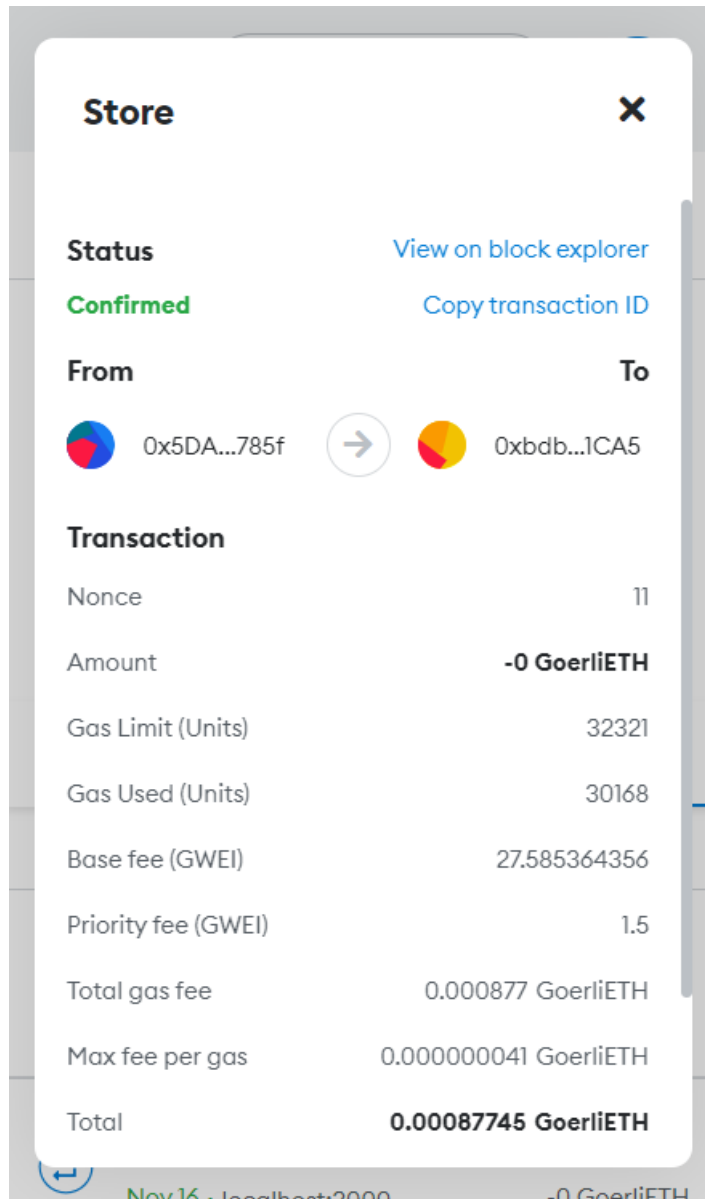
Store

Status
View on block explorer
Confirmed
Copy transaction ID

From
To
0x5DA...785f
0xbdb...1CA5

Transaction

| | |
|---|---|
| Nonce | 11 |
| Amount | -0 GoerliETH |
| Gas Limit (Units) | 32321 |
| Gas Used (Units) | 30168 |
| Base fee (GWEI) | 27.585364356 |
| Priority fee (GWEI) | 1.5 |
| Total gas fee | 0.000877 GoerliETH |
| Max fee per gas | 0.000000041 GoerliETH |
| Total | 0.00087745 GoerliETH |

Nov 16 · localhost:3000
-0 GoerliETH